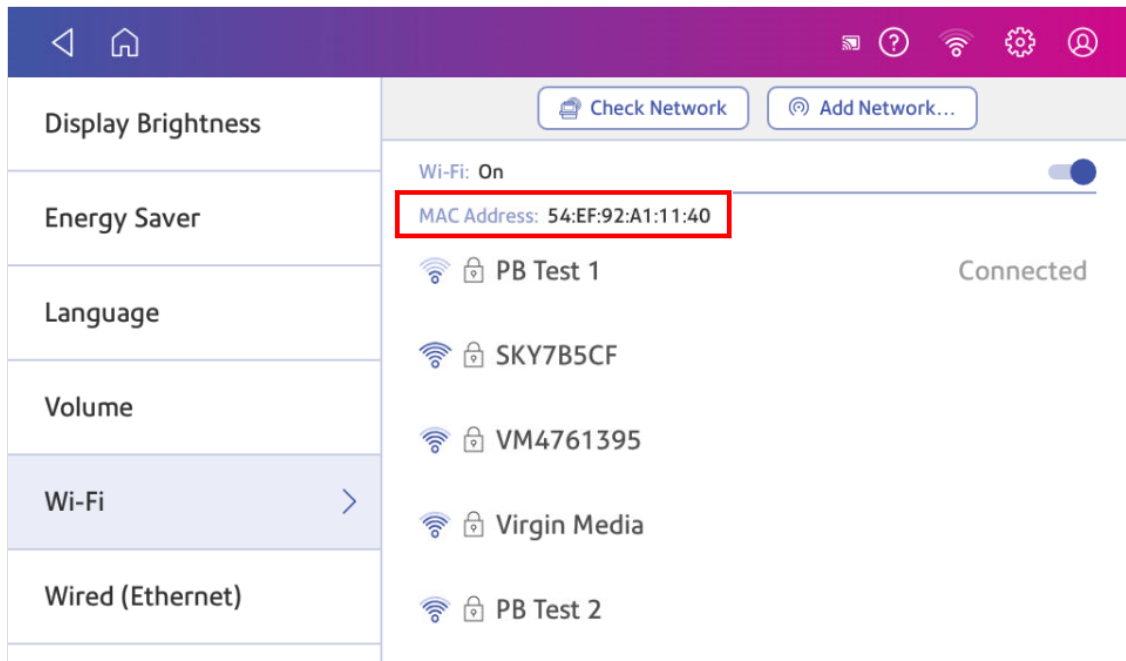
Display Brightness

Energy Saver

Language

Volume

Wi-Fi

Wired (Ethernet)

Check Network

Add Network...

Wi-Fi: On

MAC Address: 54:EF:92:A1:11:40

PB Test 1 Connected

SKY7B5CF

VM4761395

Virgin Media

PB Test 2